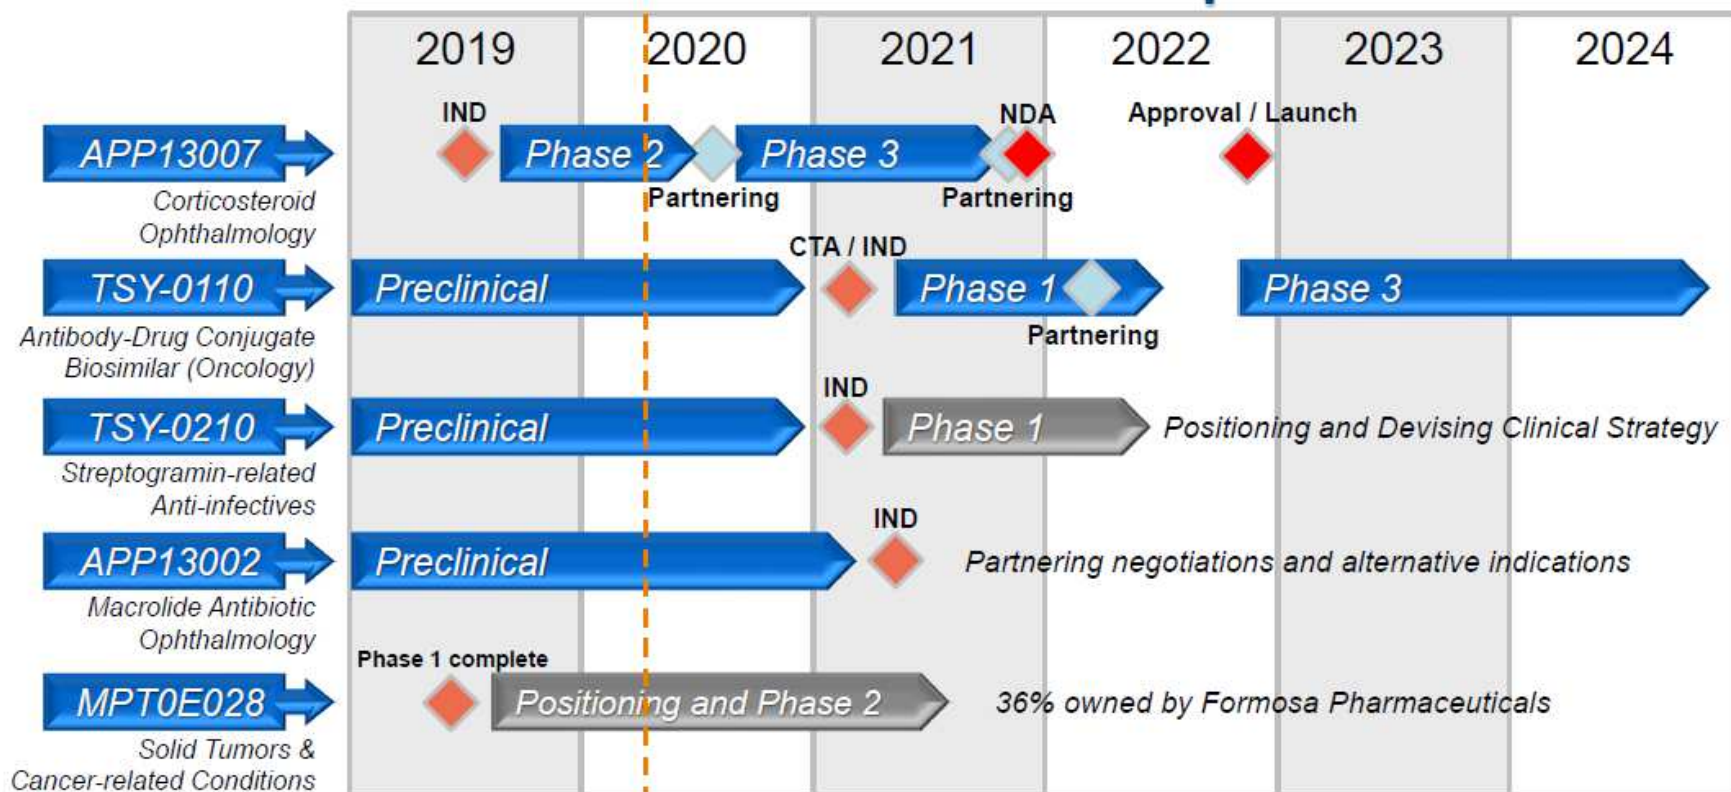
| 2019 | 2020 | 2021 | 2022 | 2023 | 2024 |
|---|---|---|---|---|---|

APP13007
Corticosteroid Ophthalmology
IND
Phase 2
Partnering
Phase 3
NDA
Partnering
Approval / Launch

TSY-0110
Antibody-Drug Conjugate Biosimilar (Oncology)
Preclinical
CTA / IND
Phase 1
Partnering
Phase 3

TSY-0210
Streptogramin-related Anti-infectives
Preclinical
IND
Phase 1
Positioning and Devising Clinical Strategy

APP13002
Macrolide Antibiotic Ophthalmology
Preclinical
IND
Partnering negotiations and alternative indications

MPT0E028
Solid Tumors & Cancer-related Conditions
Phase 1 complete
Positioning and Phase 2
36% owned by Formosa Pharmaceuticals